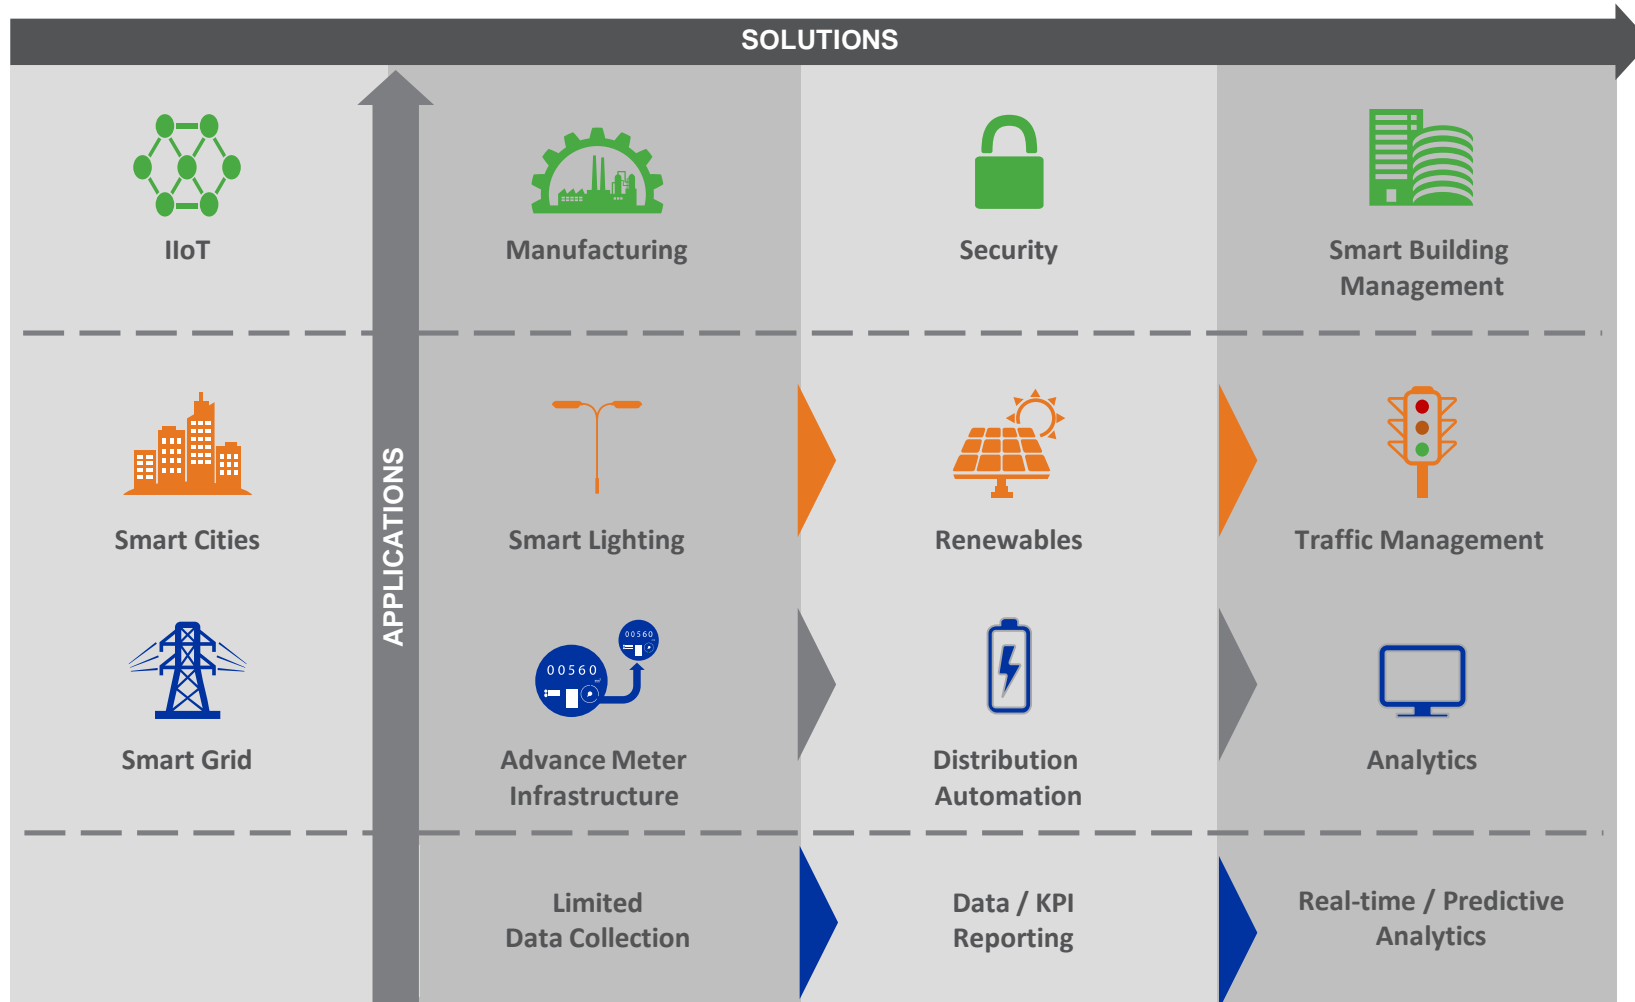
SOLUTIONS

APPLICATIONS

IIoT

Manufacturing

Security

Smart Building Management

Smart Cities

Smart Lighting

Renewables

Traffic Management

Smart Grid

00560

00560

Advance Meter Infrastructure

Distribution Automation

Analytics

Limited Data Collection

Data / KPI Reporting

Real-time / Predictive Analytics